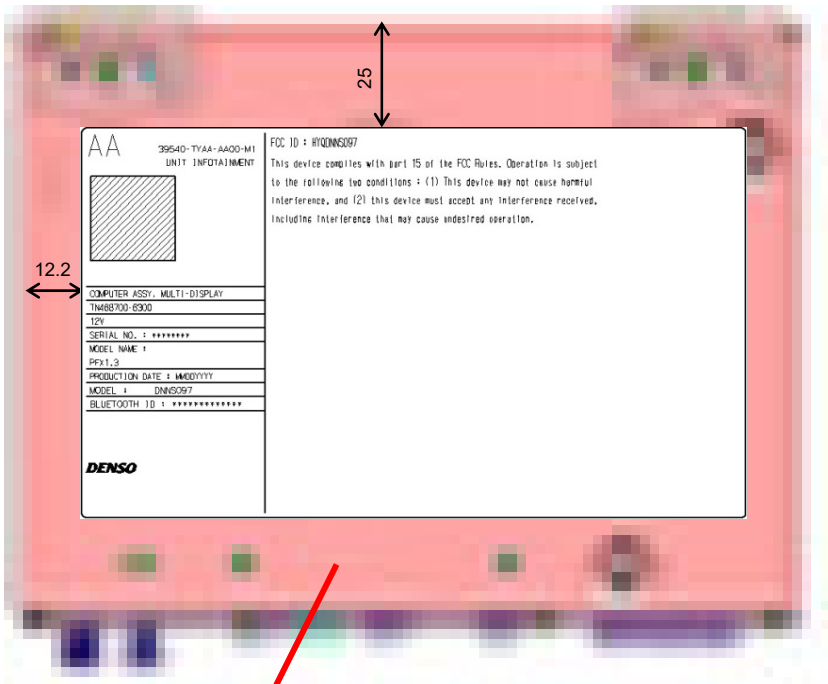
25

12.2

AA

39540-TYAA-AA00-M1
UNIT INFOTAINMENT

COMPUTER ASSY. MULTI-DISPLAY
TN488700-6300
12V
SERIAL NO. : ********
MODEL NAME :
PFX1.3
PRODUCTION DATE : MMDDYYYY
MODEL : DNNS097
BLUETOOTH ID : ************

DENSO

FCC ID : HYQDNNS097

This device complies with part 15 of the FCC Rules. Operation is subject to the following two conditions : (1) This device may not cause harmful interference, and (2) this device must accept any interference received, including interference that may cause undesired operation.